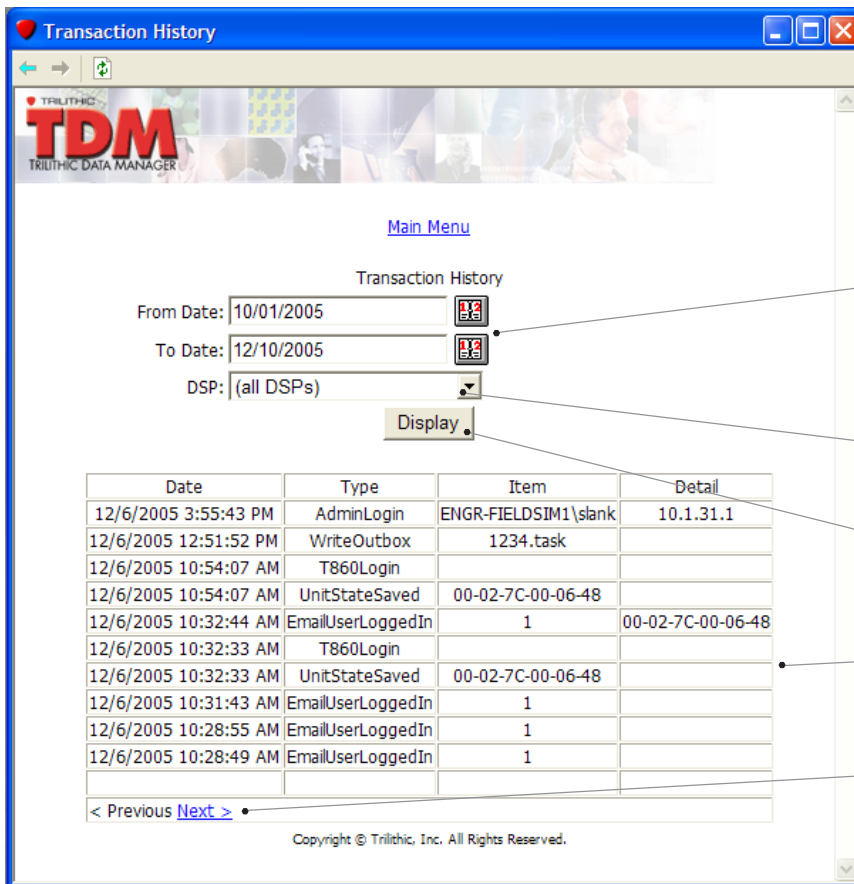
Transaction History

TRILITHIC
TDM
TRILITHIC DATA MANAGER

Main Menu

Transaction History

From Date: 10/01/2005

To Date: 12/10/2005

DSP: (all DSPs)

Display

| Date | Type | Item | Detail |
|---|---|---|---|
| 12/6/2005 3:55:43 PM | AdminLogin | ENGR-FIELDSIM1\slank | 10.1.31.1 |
| 12/6/2005 12:51:52 PM | WriteOutbox | 1234.task | |
| 12/6/2005 10:54:07 AM | T860Login | | |
| 12/6/2005 10:54:07 AM | UnitStateSaved | 00-02-7C-00-06-48 | |
| 12/6/2005 10:32:44 AM | EmailUserLoggedIn | 1 | 00-02-7C-00-06-48 |
| 12/6/2005 10:32:33 AM | T860Login | | |
| 12/6/2005 10:32:33 AM | UnitStateSaved | 00-02-7C-00-06-48 | |
| 12/6/2005 10:31:43 AM | EmailUserLoggedIn | 1 | |
| 12/6/2005 10:28:55 AM | EmailUserLoggedIn | 1 | |
| 12/6/2005 10:28:49 AM | EmailUserLoggedIn | 1 | |
| | | | |

< Previous Next >

Copyright © Trilithic, Inc. All Rights Reserved.